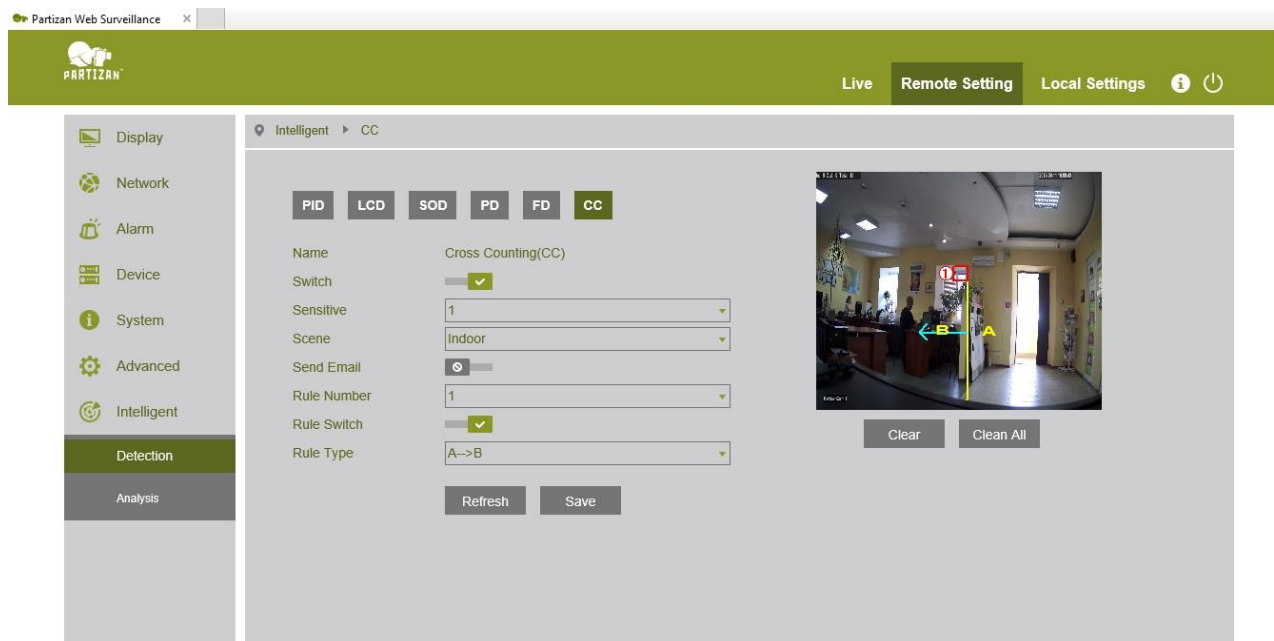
Partizan Web Surveillance ×

PARTIZAN

Live Remote Setting Local Settings

Display
Network
Alarm
Device
System
Advanced
Intelligent
Detection
Analysis

Intelligent ▸ CC

PID LCD SOD PD FD CC

Name Cross Counting(CC)
Switch
Sensitive 1
Scene Indoor
Send Email
Rule Number 1
Rule Switch
Rule Type A-->B

Refresh Save

①
B
A

Clear Clean All